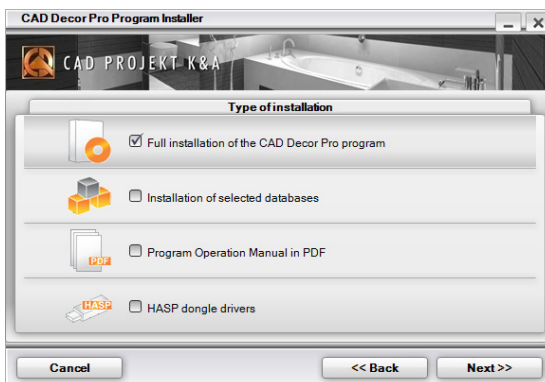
CAD Decor Pro Program Installer

CAD PROJEKT K&A

Type of installation

☑ Full installation of the CAD Decor Pro program

☐ Installation of selected databases

PDF

☐ Program Operation Manual in PDF

HASP

☐ HASP dongle drivers

Cancel

<< Back

Next >>